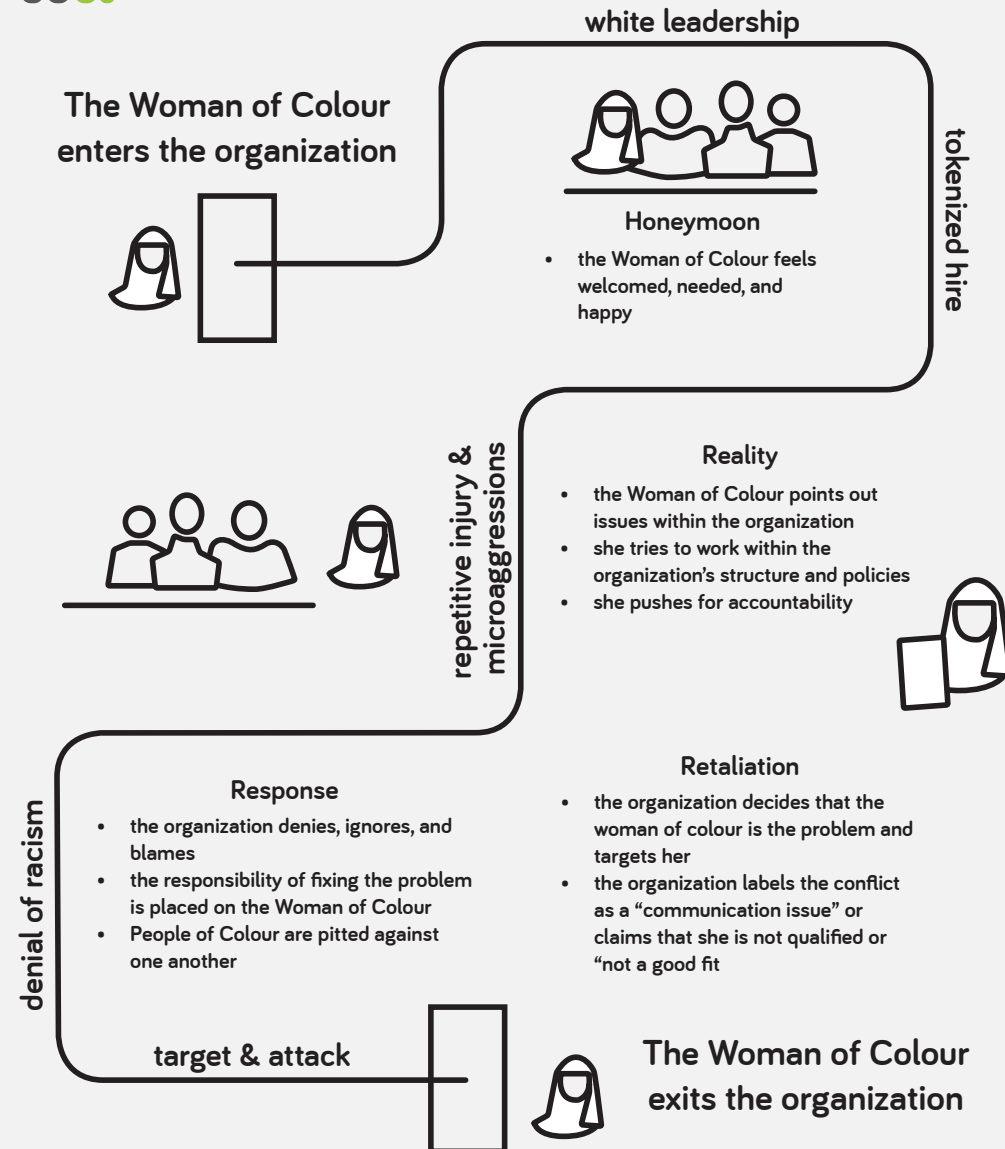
white leadership

The Woman of Colour enters the organization

tokenized hire

Honeymoon

- the Woman of Colour feels welcomed, needed, and happy

repetitive injury & microaggressions

Reality

- the Woman of Colour points out issues within the organization
- she tries to work within the organization's structure and policies
- she pushes for accountability

denial of racism

Response

- the organization denies, ignores, and blames
- the responsibility of fixing the problem is placed on the Woman of Colour
- People of Colour are pitted against one another

Retaliation

- the organization decides that the woman of colour is the problem and targets her
- the organization labels the conflict as a "communication issue" or claims that she is not qualified or "not a good fit

target & attack

The Woman of Colour exits the organization